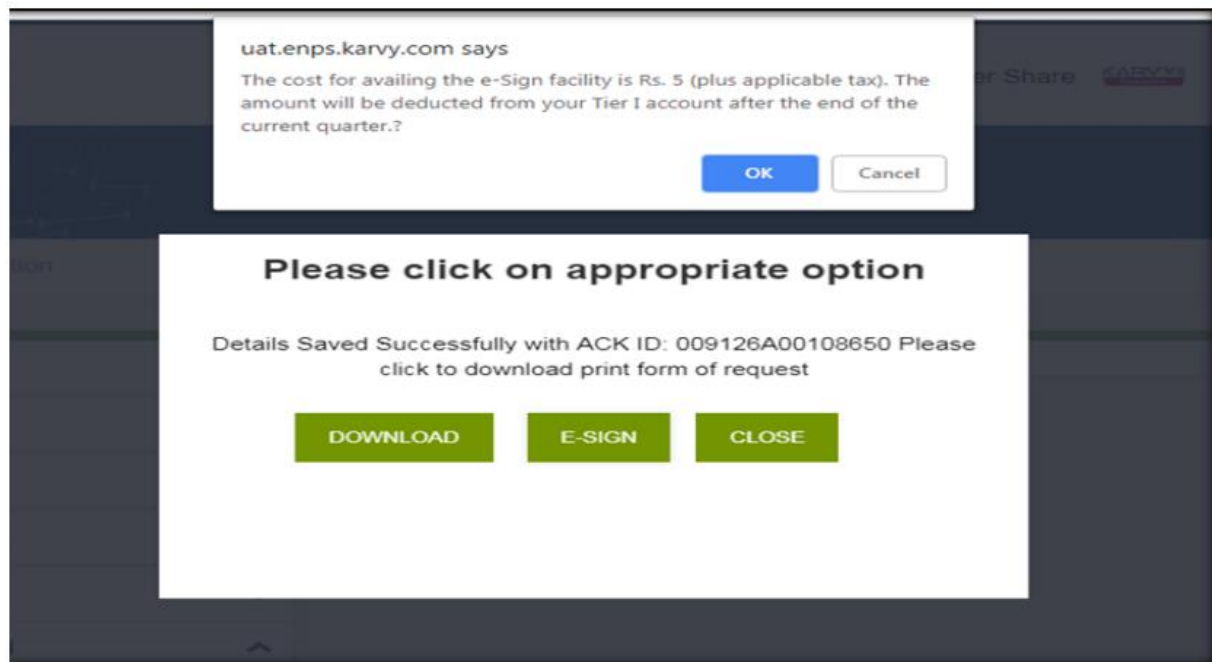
uat.enps.karvy.com says

The cost for availing the e-Sign facility is Rs. 5 (plus applicable tax). The amount will be deducted from your Tier I account after the end of the current quarter.?

OK

Cancel

r Share

KARVY

tion

Please click on appropriate option

Details Saved Successfully with ACK ID: 009126A00108650 Please click to download print form of request

DOWNLOAD

E-SIGN

CLOSE